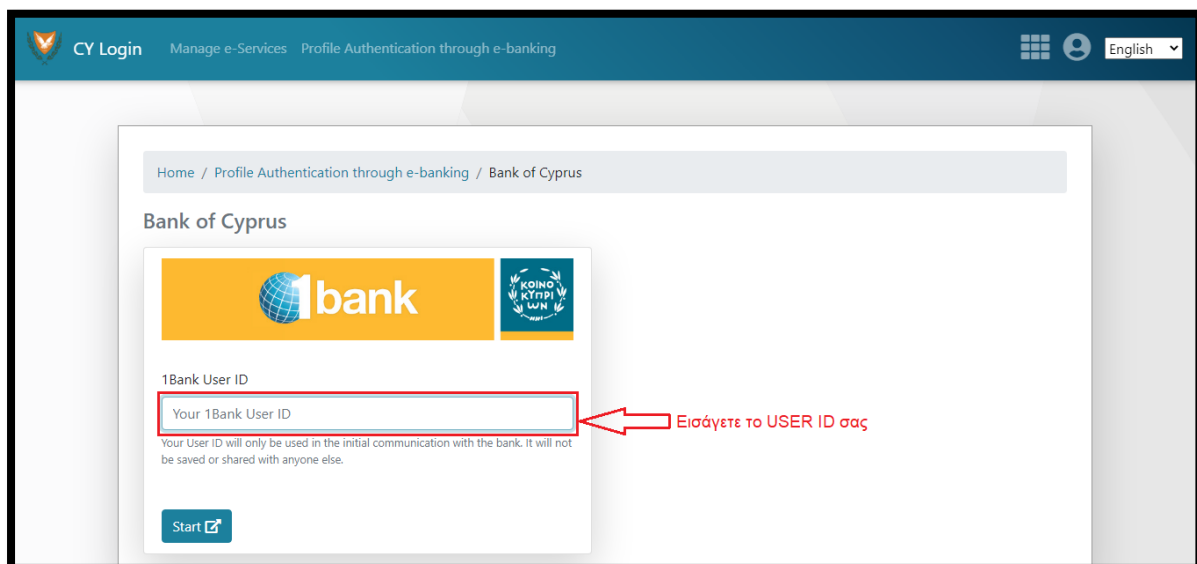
CY Login Manage e-Services Profile Authentication through e-banking English

Home / Profile Authentication through e-banking / Bank of Cyprus

Bank of Cyprus

1bank

ΚΟΙΝΟ ΚΥΠΡΙ ΩΝ

1Bank User ID

Your 1Bank User ID

Εισάγετε το USER ID σας

Your User ID will only be used in the initial communication with the bank. It will not be saved or shared with anyone else.

Start